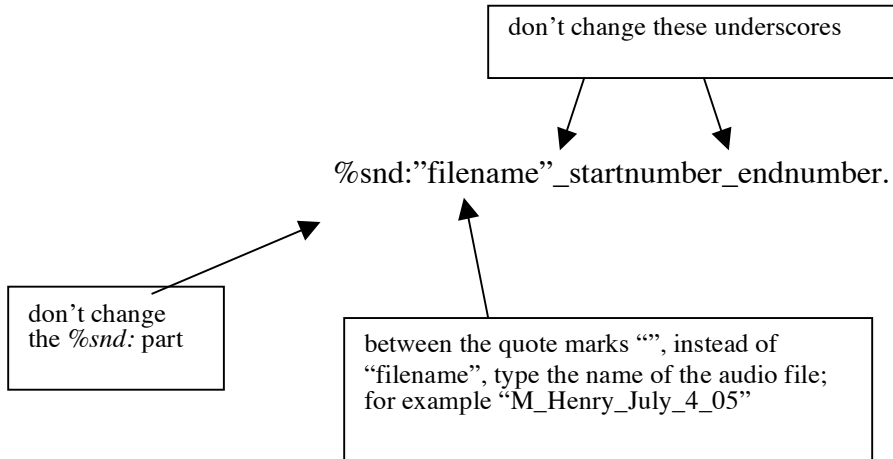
don’t change these underscores

%snd:”filename”_startnumber_endnumber.

don’t change the *%snd:* part

between the quote marks “”, instead of “filename”, type the name of the audio file; for example “M_Henry_July_4_05”